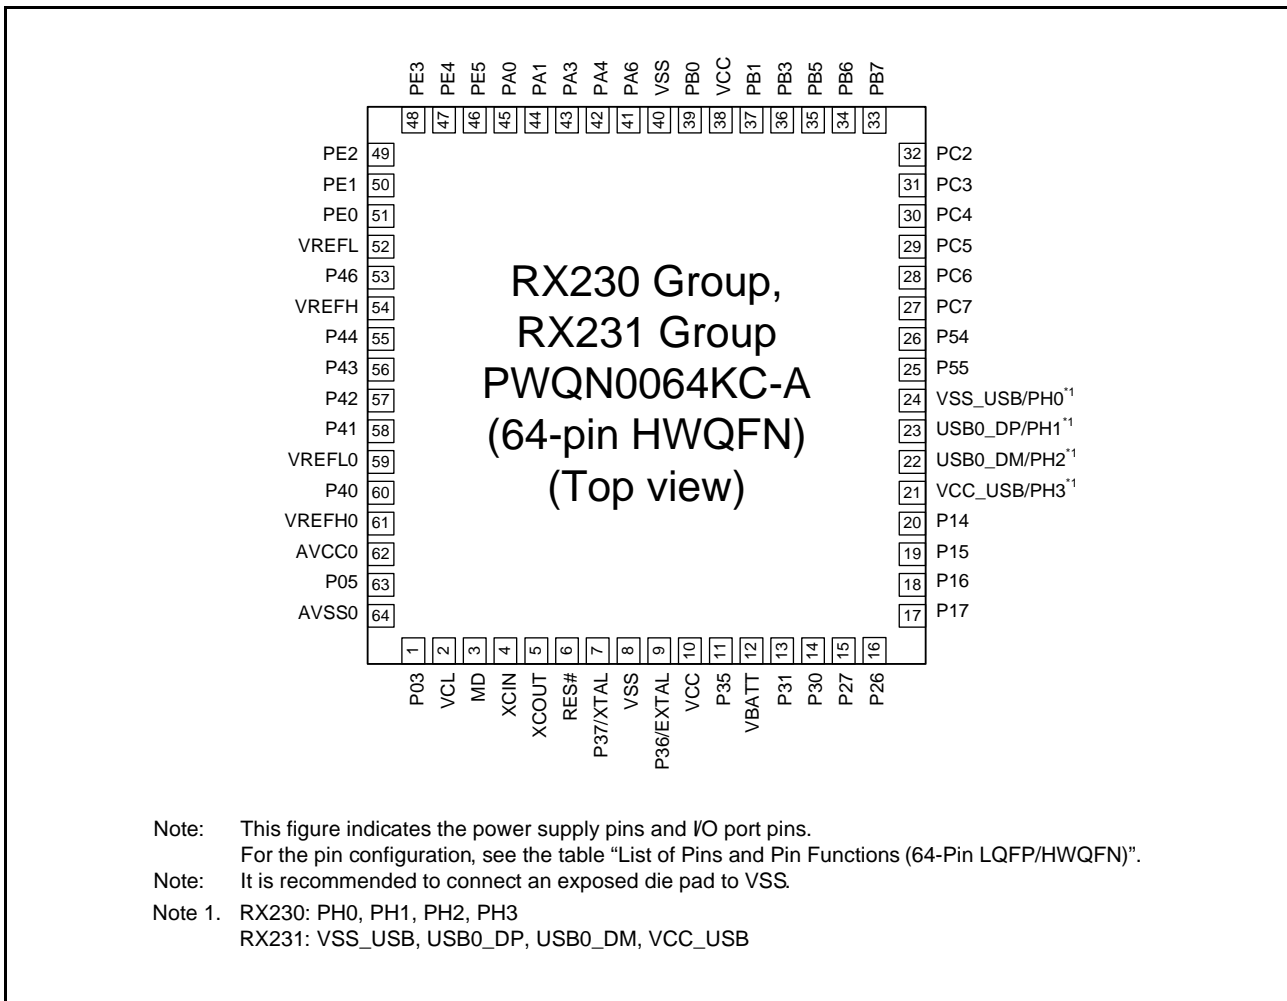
PE3 48
PE4 47
PE5 46
PA0 45
PA1 44
PA3 43
PA4 42
PA6 41
VSS 40
PB0 39
VCC 38
PB1 37
PB3 36
PB5 35
PB6 34
PB7 33

PE2 49
PE1 50
PE0 51
VREFL 52
P46 53
VREFH 54
P44 55
P43 56
P42 57
P41 58
VREFL0 59
P40 60
VREFH0 61
AVCC0 62
P05 63
AVSS0 64

RX230 Group, RX231 Group PWQN0064KC-A (64-pin HWQFN) (Top view)

32 PC2
31 PC3
30 PC4
29 PC5
28 PC6
27 PC7
26 P54
25 P55
24 VSS_USB/PH0$^{*1}$
23 USB0_DP/PH1$^{*1}$
22 USB0_DM/PH2$^{*1}$
21 VCC_USB/PH3$^{*1}$
20 P14
19 P15
18 P16
17 P17

1 P03
2 VCL
3 MD
4 XCIN
5 XCOUT
6 RES#
7 P37/XTAL
8 VSS
9 P36/EXTAL
10 VCC
11 P35
12 VBATT
13 P31
14 P30
15 P27
16 P26

Note: This figure indicates the power supply pins and I/O port pins.
For the pin configuration, see the table “List of Pins and Pin Functions (64-Pin LQFP/HWQFN)”.
Note: It is recommended to connect an exposed die pad to VSS.
Note 1. RX230: PH0, PH1, PH2, PH3
RX231: VSS_USB, USB0_DP, USB0_DM, VCC_USB